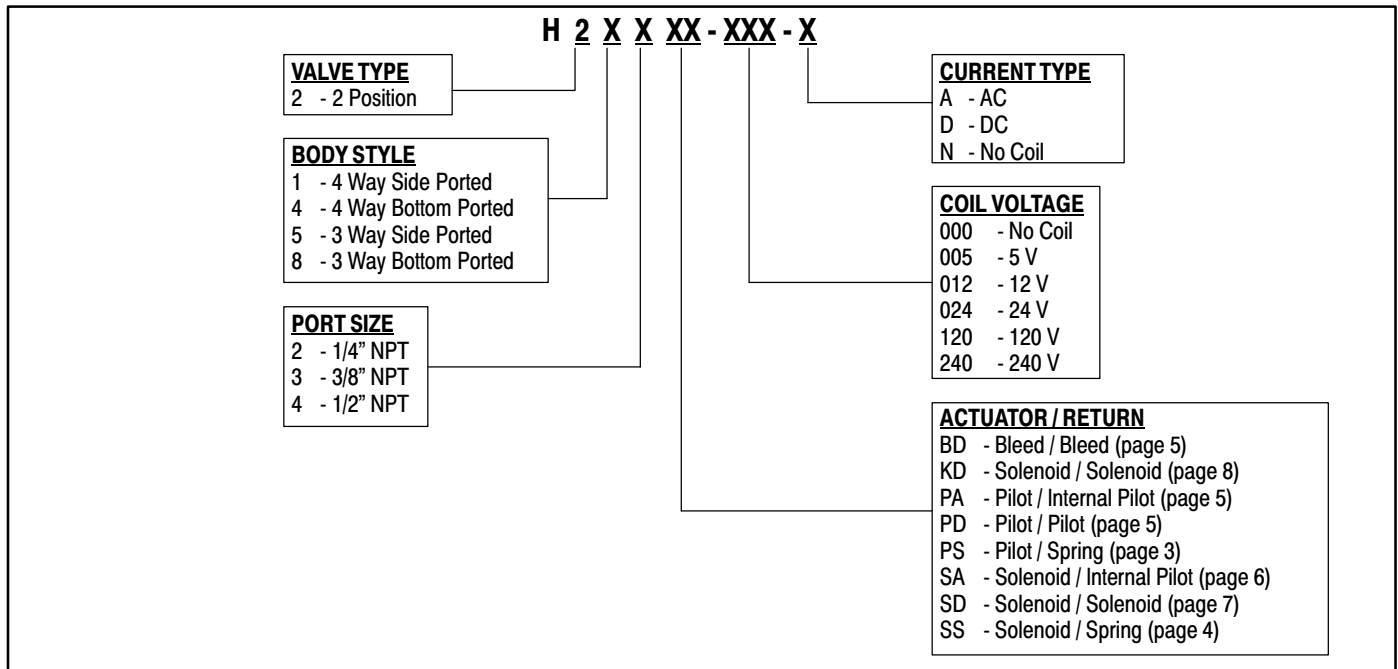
H 2 X X XX - XXX - X

VALVE TYPE
2 - 2 Position

BODY STYLE
1 - 4 Way Side Ported
4 - 4 Way Bottom Ported
5 - 3 Way Side Ported
8 - 3 Way Bottom Ported

PORT SIZE
2 - 1/4" NPT
3 - 3/8" NPT
4 - 1/2" NPT

CURRENT TYPE
A - AC
D - DC
N - No Coil

COIL VOLTAGE
000 - No Coil
005 - 5 V
012 - 12 V
024 - 24 V
120 - 120 V
240 - 240 V

ACTUATOR / RETURN
BD - Bleed / Bleed (page 5)
KD - Solenoid / Solenoid (page 8)
PA - Pilot / Internal Pilot (page 5)
PD - Pilot / Pilot (page 5)
PS - Pilot / Spring (page 3)
SA - Solenoid / Internal Pilot (page 6)
SD - Solenoid / Solenoid (page 7)
SS - Solenoid / Spring (page 4)